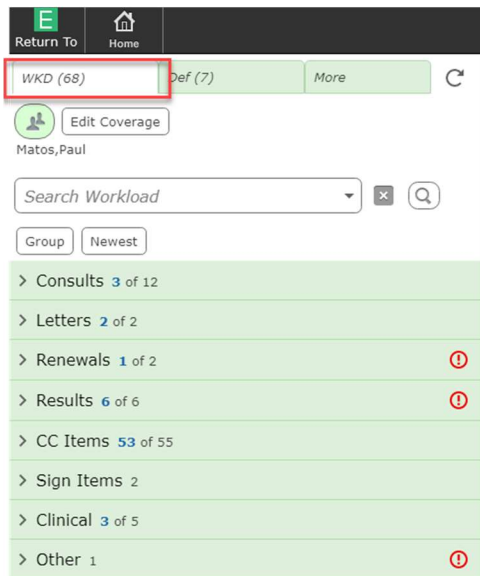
E
Return To
Home

WKD (68)
Def (7)
More

Edit Coverage
Matos,Paul

Search Workload

Group
Newest

> Consults 3 of 12
> Letters 2 of 2
> Renewals 1 of 2
> Results 6 of 6
> CC Items 53 of 55
> Sign Items 2
> Clinical 3 of 5
> Other 1